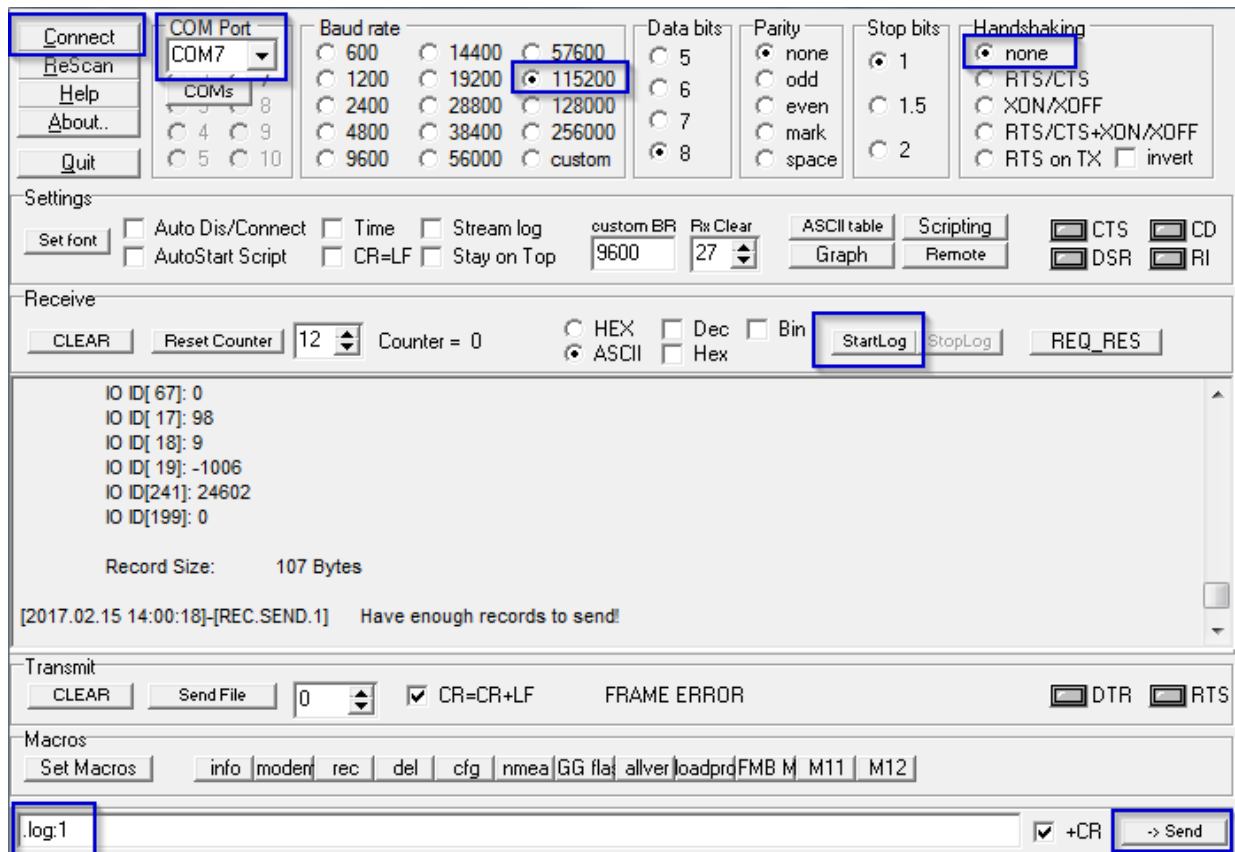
Connect
ReScan
Help
About..
Quit

COM Port
COM7
COMs
8
4 9
5 10

Baud rate
600 14400 57600
1200 19200 115200
2400 28800 128000
4800 38400 256000
9600 56000 custom

Data bits
5
6
7
8

Parity
none
odd
even
mark
space

Stop bits
1
1.5
2

Handshaking
none
RTS/CTS
XON/XOFF
RTS/CTS+XON/XOFF
RTS on TX invert

Settings
Set font
Auto Dis/Connect
AutoStart Script
Time
CR=LF
Stream log
Stay on Top
custom BR
9600
Rx Clear
27
ASCII table
Graph
Scripting
Remote
CTS
DSR
CD
RI

Receive
CLEAR
Reset Counter
12
Counter = 0
HEX
ASCII
Dec
Hex
Bin
StartLog
StopLog
REQ_RES

IO ID[ 67]: 0
IO ID[ 17]: 98
IO ID[ 18]: 9
IO ID[ 19]: -1006
IO ID[241]: 24602
IO ID[199]: 0

Record Size: 107 Bytes

[2017.02.15 14:00:18]-[REC.SEND.1] Have enough records to send!

Transmit
CLEAR
Send File
0
CR=CR+LF
FRAME ERROR
DTR
RTS

Macros
Set Macros
info
moden
rec
del
cfg
nmea
GG fla
allver
loadprd
FMB M
M11
M12

.log:1
+CR
-> Send